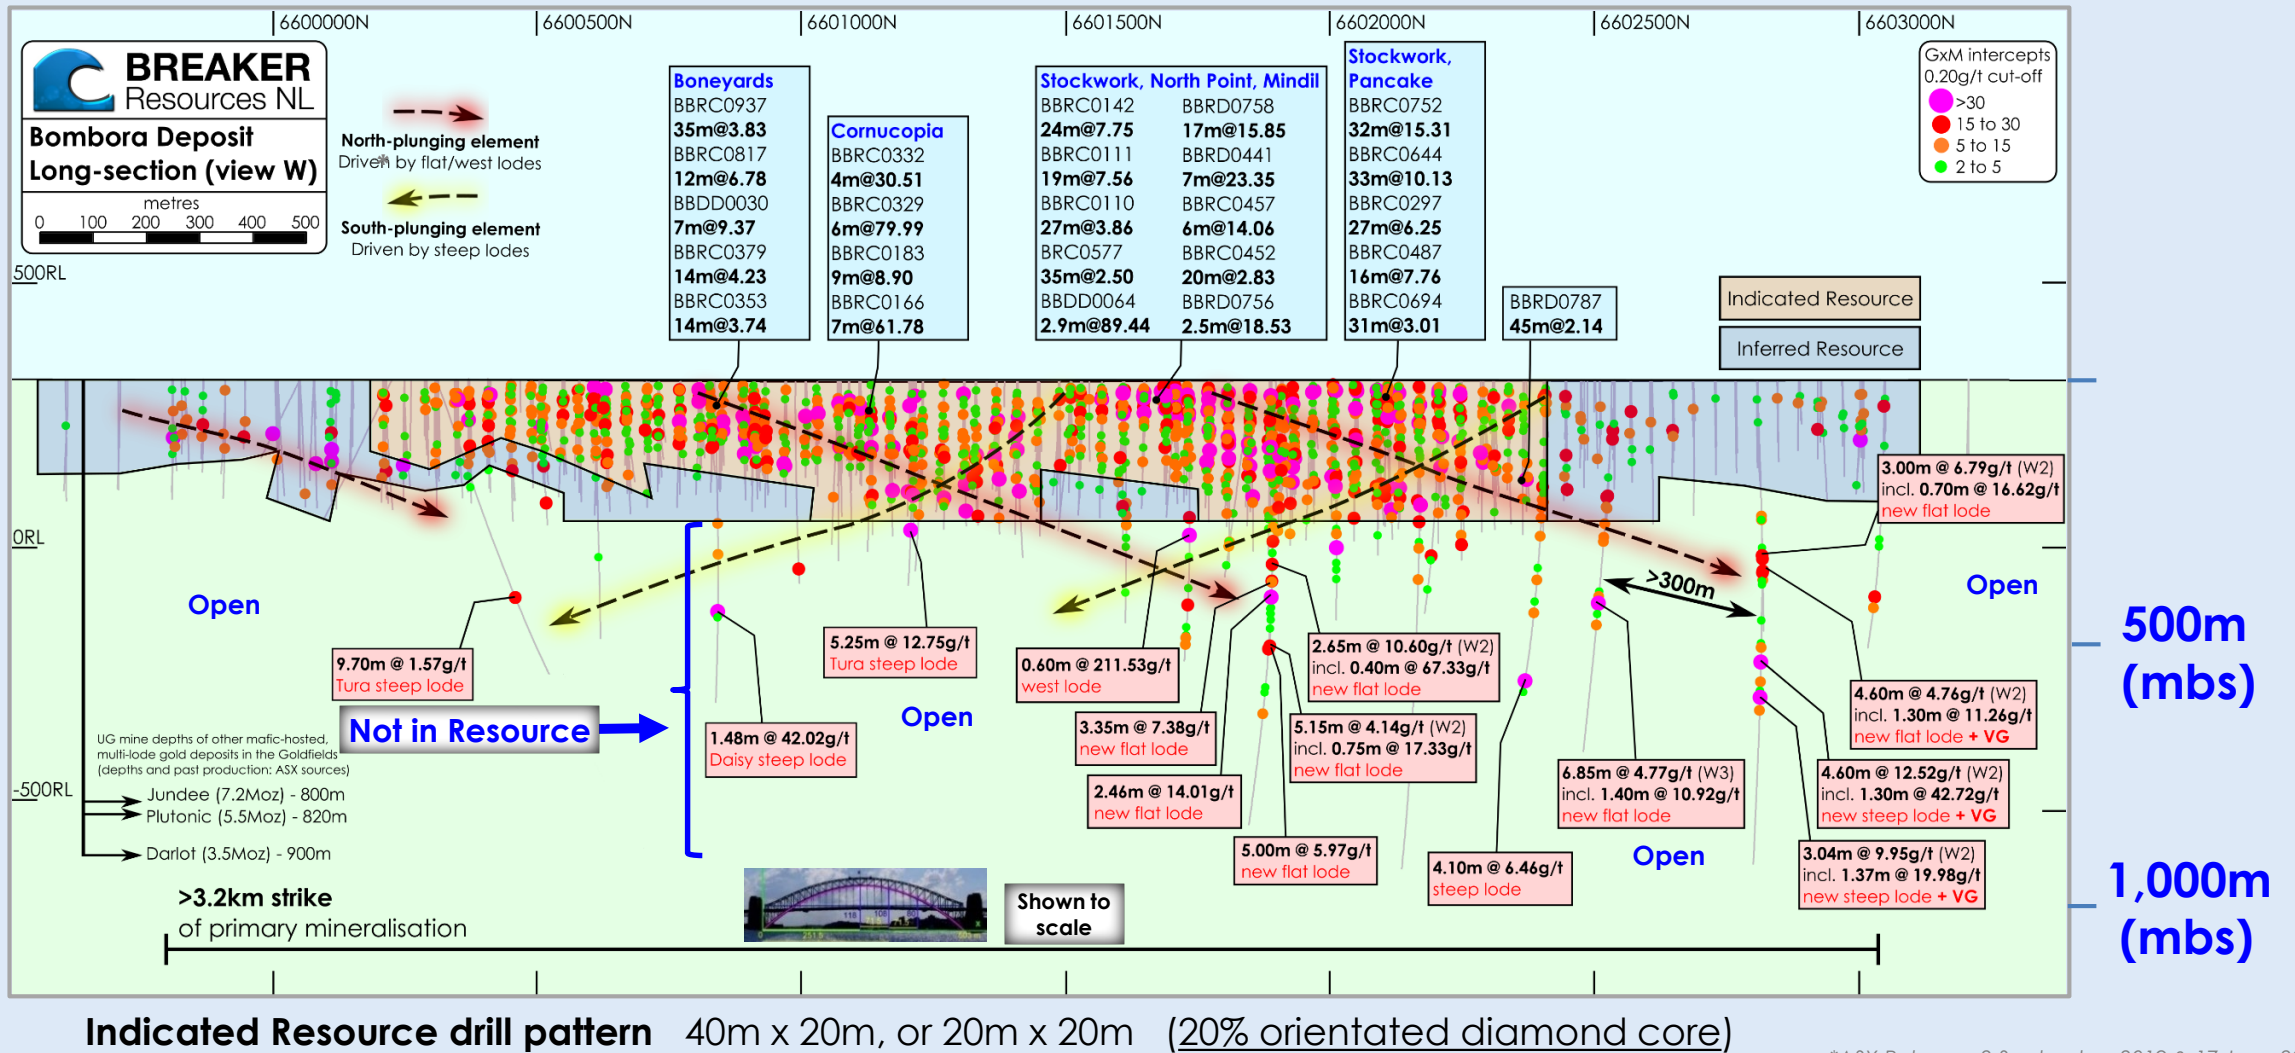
6600000N 6600500N 6601000N 6601500N 6602000N 6602500N 6603000N

BREAKER Resources NL
Bombora Deposit
Long-section (view W)
metres
0 100 200 300 400 500

North-plunging element
Driven by flat/west lodes

South-plunging element
Driven by steep lodes

Boneyards
BBRC0937
35m@3.83
BBRC0817
12m@6.78
BBDD0030
7m@9.37
BBRC0379
14m@4.23
BBRC0353
14m@3.74

Cornucopia
BBRC0332
4m@30.51
BBRC0329
6m@79.99
BBRC0183
9m@8.90
BBRC0166
7m@61.78

Stockwork, North Point, Mindil
BBRC0142
24m@7.75
BBRC0111
19m@7.56
BBRC0110
27m@3.86
BRC0577
35m@2.50
BBDD0064
2.9m@89.44
BBRD0758
17m@15.85
BBRD0441
7m@23.35
BBRC0457
6m@14.06
BBRC0452
20m@2.83
BBRD0756
2.5m@18.53

Stockwork, Pancake
BBRC0752
32m@15.31
BBRC0644
33m@10.13
BBRC0297
27m@6.25
BBRC0487
16m@7.76
BBRC0694
31m@3.01

BBRD0787
45m@2.14

GxM intercepts
0.20g/t cut-off
>30
15 to 30
5 to 15
2 to 5

Indicated Resource
Inferred Resource

500RL
0RL
-500RL

Open
Open
Open
Open

3.00m @ 6.79g/t (W2)
incl. 0.70m @ 16.62g/t
new flat lode

>300m

500m (mbs)

1,000m (mbs)

9.70m @ 1.57g/t
Tura steep lode

5.25m @ 12.75g/t
Tura steep lode

0.60m @ 211.53g/t
west lode

2.65m @ 10.60g/t (W2)
incl. 0.40m @ 67.33g/t
new flat lode

4.60m @ 4.76g/t (W2)
incl. 1.30m @ 11.26g/t
new flat lode + VG

Not in Resource

1.48m @ 42.02g/t
Daisy steep lode

3.35m @ 7.38g/t
new flat lode

5.15m @ 4.14g/t (W2)
incl. 0.75m @ 17.33g/t
new flat lode

6.85m @ 4.77g/t (W3)
incl. 1.40m @ 10.92g/t
new flat lode

4.60m @ 12.52g/t (W2)
incl. 1.30m @ 42.72g/t
new steep lode + VG

UG mine depths of other mafic-hosted, multi-lode gold deposits in the Goldfields (depths and past production: ASX sources)
Jundee (7.2Moz) - 800m
Plutonic (5.5Moz) - 820m
Darlot (3.5Moz) - 900m

2.46m @ 14.01g/t
new flat lode

5.00m @ 5.97g/t
new flat lode

4.10m @ 6.46g/t
steep lode

3.04m @ 9.95g/t (W2)
incl. 1.37m @ 19.98g/t
new steep lode + VG

>3.2km strike
of primary mineralisation

Shown to scale

Indicated Resource drill pattern 40m x 20m, or 20m x 20m (20% orientated diamond core)